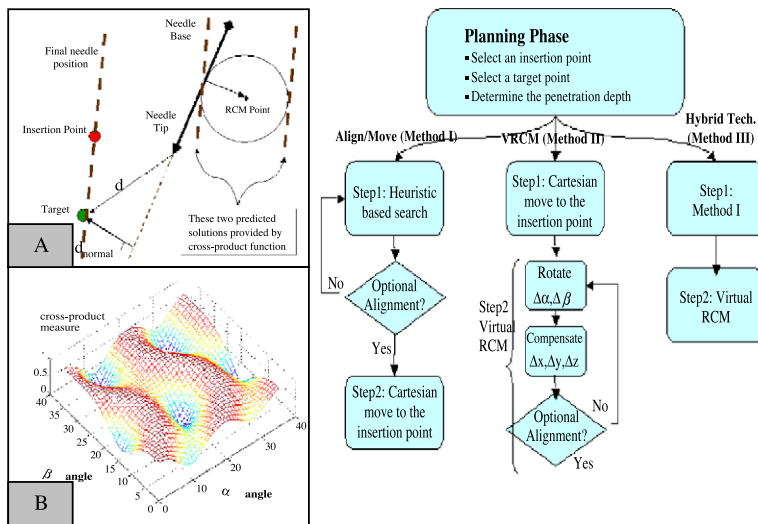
Final needle position

Needle Base

Needle Tip

RCM Point

Insertion Point

d

Target

d normal

These two predicted solutions provided by cross-product function

A

cross-product measure

0.5

0

40 35 30 25 20 15 10 5 0

$\beta$ angle

0 5 10 15 20 25 30 35 40

$\alpha$ angle

B

Planning Phase
▪ Select an insertion point
▪ Select a target point
▪ Determine the penetration depth

Align/Move (Method I)

VRCM (Method II)

Hybrid Tech. (Method III)

Step1: Heuristic based search

Optional Alignment?

No

Yes

Step2: Cartesian move to the insertion point

Step1: Cartesian move to the insertion point

Step2 Virtual RCM

Rotate $\Delta\alpha,\Delta\beta$

Compensate $\Delta x,\Delta y,\Delta z$

Optional Alignment?

No

Yes

Step1: Method I

Step2: Virtual RCM